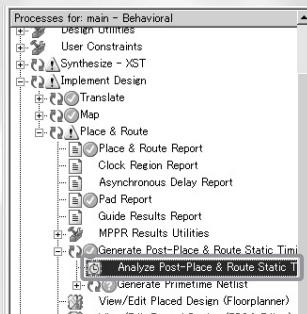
Processes for: main - Behavioral
Design Utilities
User Constraints
Synthesize - XST
Implement Design
Translate
Map
Place & Route
Place & Route Report
Clock Region Report
Asynchronous Delay Report
Pad Report
Guide Results Report
MPPR Results Utilities
Generate Post-Place & Route Static Timi
Analyze Post-Place & Route Static T
Generate Primetime Netlist
View/Edit Placed Design (Floorplanner)
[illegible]